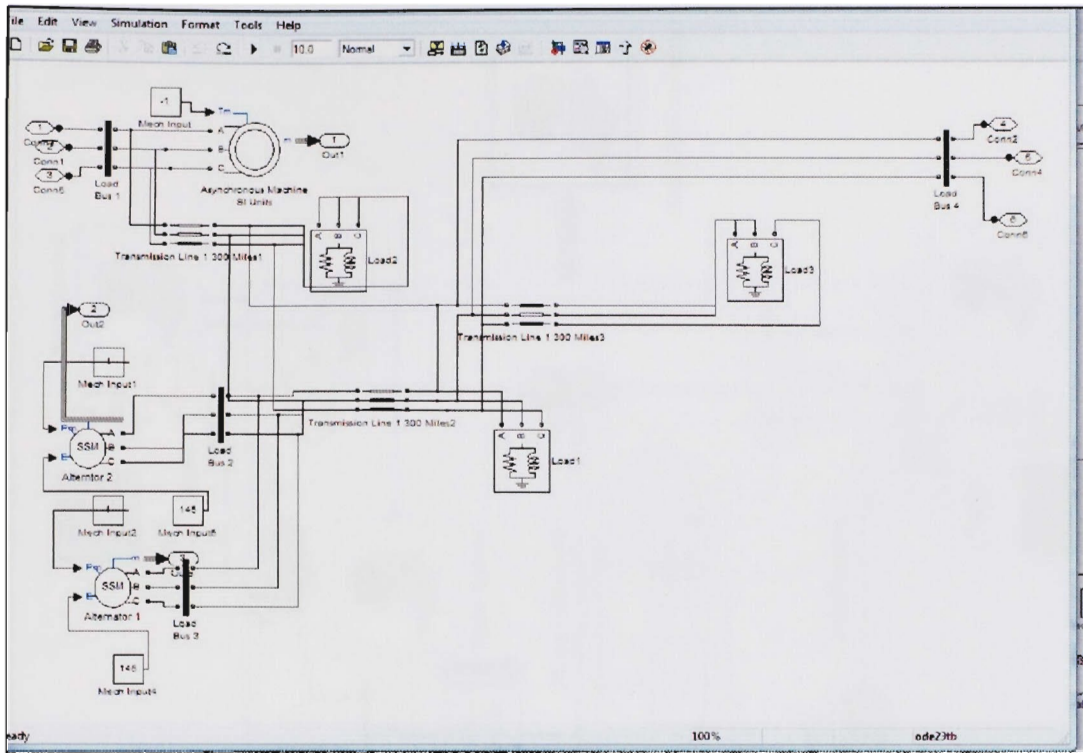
ile Edit View Simulation Format Tools Help

10.0 Normal

-1
Mech Input
Tm
m
1
Out1
A
B
C
Asynchronous Machine
SI Units

1
Conn2
Conn1
3
Conn5
Load
Bus 1

4
Conn2
5
Conn4
6
Conn6
Load
Bus 4

A B C
Load2

Transmission Line 1 300 Miles1

A B C
Load3

2
Out2

Transmission Line 1 300 Miles3

1
Mech Input1

Pm
E
SSM
A
B
C
Alternator 2
Load
Bus 2

Transmission Line 1 300 Miles2

A B C
Load1

1
Mech Input2
145
Mech Input5

Pm
E
SSM
m
A
B
C
Alternator 1
Load
Bus 3

145
Mech Input4

eady
100%
ode23tb